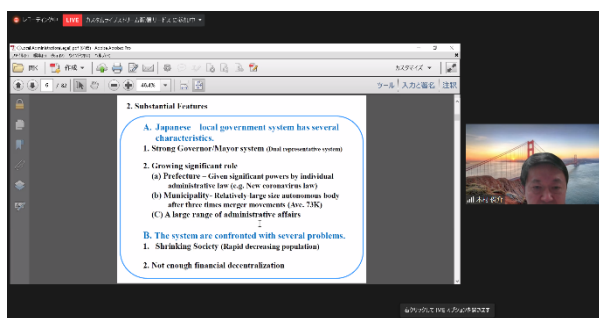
レコーディング中 LIVE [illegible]

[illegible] - Adobe Acrobat Pro

作成 カスタマイズ ツール 入力と署名 注釈

2. Substantial Features

A. Japanese local government system has several characteristics.

1. Strong Governor/Mayor system (Dual representative system)

2. Growing significant role
(a) Prefecture – Given significant powers by individual administrative law (e.g. New coronavirus law)
(b) Municipality- Relatively large size autonomous body after three times merger movements (Ave. 73K)
(C) A large range of administrative affairs

B. The system are confronted with several problems.

1. Shrinking Society (Rapid decreasing population)

2. Not enough financial decentralization

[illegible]

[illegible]